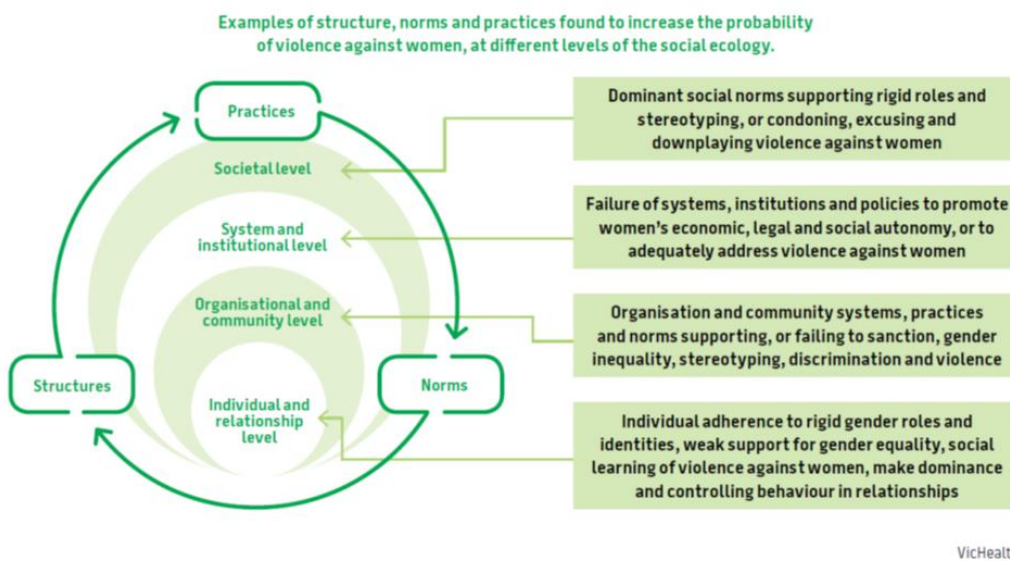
Examples of structure, norms and practices found to increase the probability of violence against women, at different levels of the social ecology.

Practices

Societal level

System and institutional level

Organisational and community level

Individual and relationship level

Structures

Norms

Dominant social norms supporting rigid roles and stereotyping, or condoning, excusing and downplaying violence against women

Failure of systems, institutions and policies to promote women's economic, legal and social autonomy, or to adequately address violence against women

Organisation and community systems, practices and norms supporting, or failing to sanction, gender inequality, stereotyping, discrimination and violence

Individual adherence to rigid gender roles and identities, weak support for gender equality, social learning of violence against women, make dominance and controlling behaviour in relationships

VicHealt